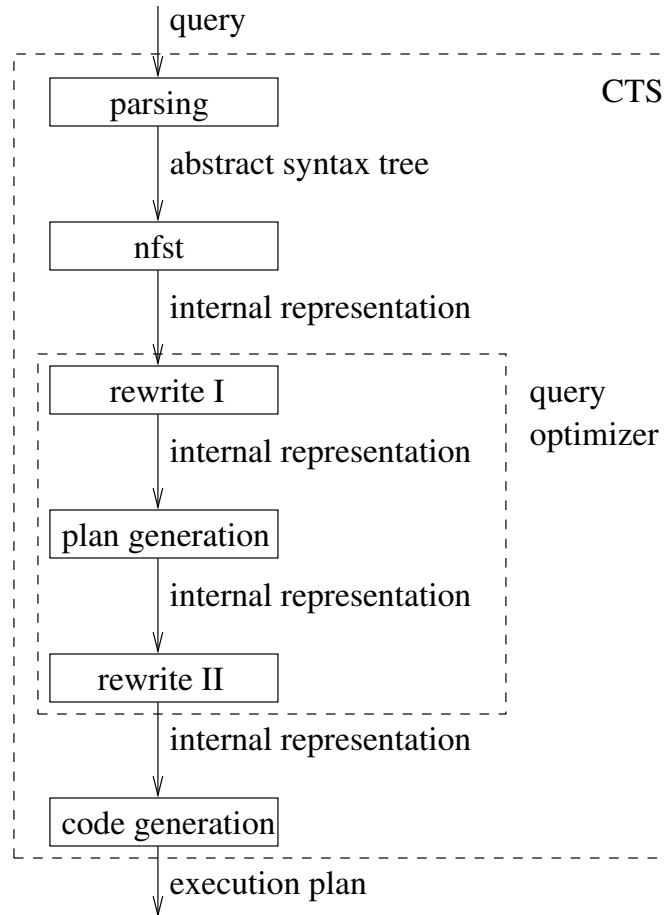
query

CTS

parsing

abstract syntax tree

nfst

internal representation

rewrite I

query optimizer

internal representation

plan generation

internal representation

rewrite II

internal representation

code generation

execution plan